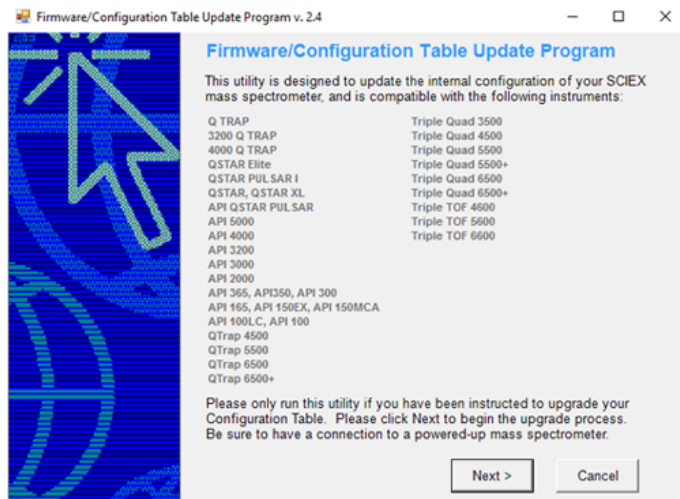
Firmware/Configuration Table Update Program v. 2.4

Firmware/Configuration Table Update Program

This utility is designed to update the internal configuration of your SCIEX mass spectrometer, and is compatible with the following instruments:

Q TRAP
3200 Q TRAP
4000 Q TRAP
QSTAR Elite
QSTAR PULSAR I
QSTAR, QSTAR XL
API QSTAR PULSAR
API 5000
API 4000
API 3200
API 3000
API 2000
API 365, API350, API 300
API 165, API 150EX, API 150MCA
API 100LC, API 100
QTrap 4500
QTrap 5500
QTrap 6500
QTrap 6500+

Triple Quad 3500
Triple Quad 4500
Triple Quad 5500
Triple Quad 5500+
Triple Quad 6500
Triple Quad 6500+
Triple TOF 4600
Triple TOF 5600
Triple TOF 6600

Please only run this utility if you have been instructed to upgrade your Configuration Table. Please click Next to begin the upgrade process. Be sure to have a connection to a powered-up mass spectrometer.

Next >
Cancel